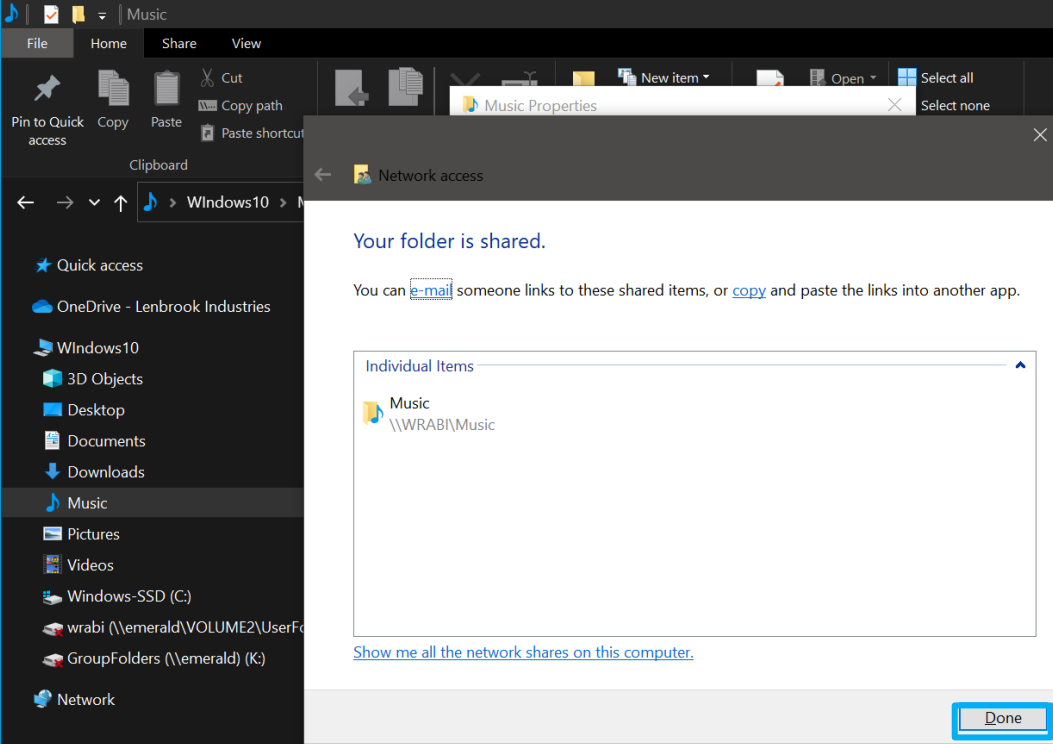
Music

File Home Share View

Pin to Quick access
Copy
Paste
Cut
Copy path
Paste shortcut
Clipboard

New item
Open
Select all
Select none

Music Properties

WIndows10 > M

Quick access
OneDrive - Lenbrook Industries
WIndows10
3D Objects
Desktop
Documents
Downloads
Music
Pictures
Videos
Windows-SSD (C:)
wrabi (\\emerald\VOLUME2\UserFo
GroupFolders (\\emerald) (K:)
Network

Network access

Your folder is shared.

You can e-mail someone links to these shared items, or copy and paste the links into another app.

Individual Items

Music
\\WRABI\Music

Show me all the network shares on this computer.

Done